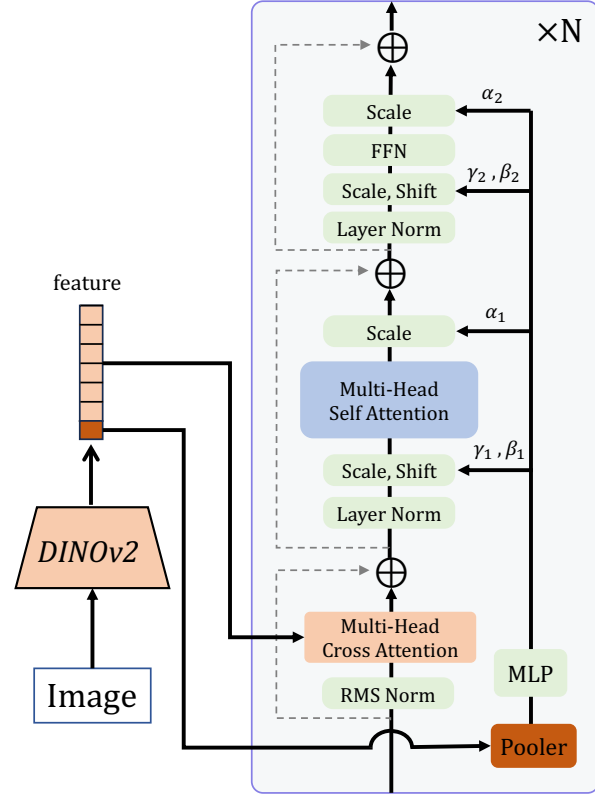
$\times$N

Scale

$\alpha_2$

FFN

Scale, Shift

$\gamma_2, \beta_2$

Layer Norm

feature

Scale

$\alpha_1$

Multi-Head Self Attention

Scale, Shift

$\gamma_1, \beta_1$

Layer Norm

DINOv2

Multi-Head Cross Attention

MLP

RMS Norm

Image

Pooler